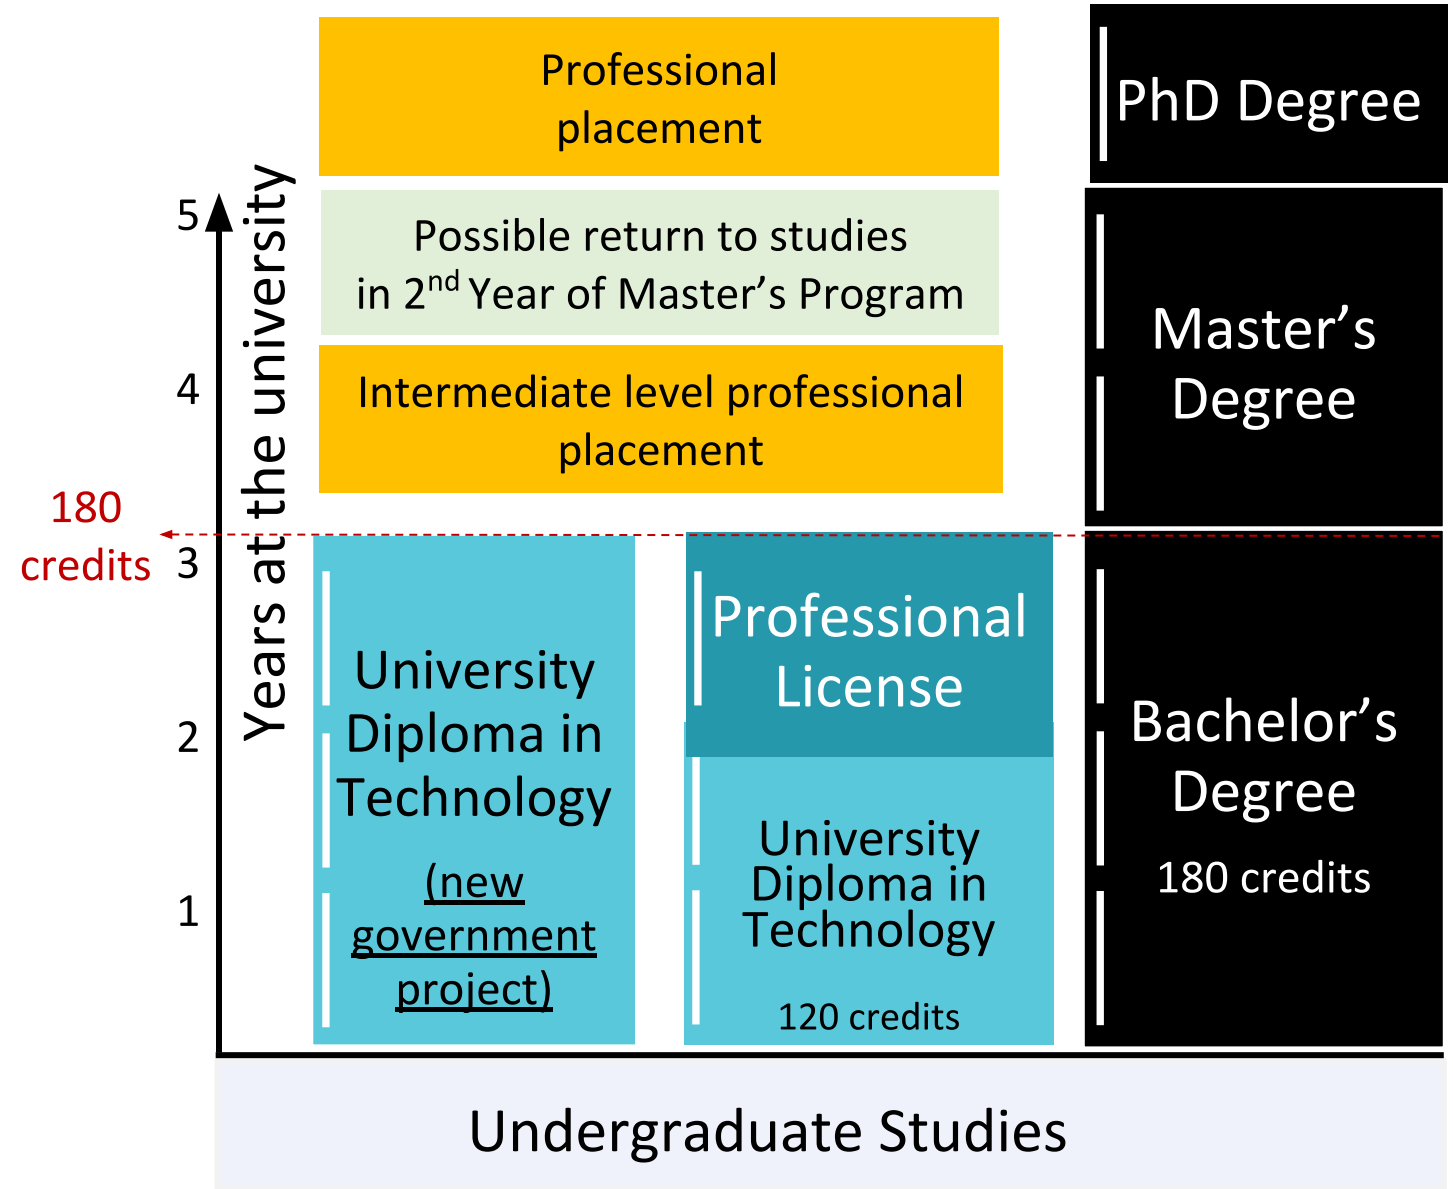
Professional placement

PhD Degree

5

Years at the university

Possible return to studies in $2^{nd}$ Year of Master's Program

Master's Degree

4

Intermediate level professional placement

180 credits

3

University Diploma in Technology

(new government project)

Professional License

2

University Diploma in Technology

120 credits

1

Bachelor's Degree

180 credits

Undergraduate Studies